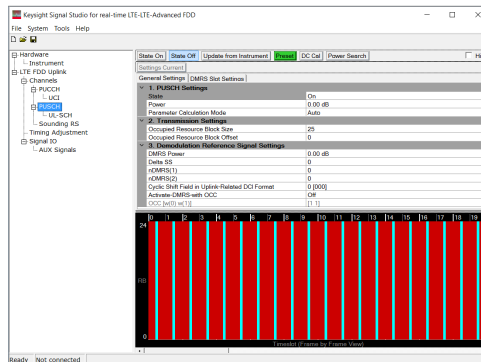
Keysight Signal Studio for real-time LTE-LTE-Advanced FDD

File System Tools Help

Hardware
Instrument
LTE FDD Uplink
Channels
PUCCH
UCI
PUSCH
UL-SCH
Sounding RS
Timing Adjustment
Signal IO
AUX Signals

State On | State Off | Update from Instrument | Preset | DC Cal | Power Search | Hi

Settings Current

General Settings | DMRS Slot Settings

| 1. PUSCH Settings | |
|---|---|
| State | On |
| Power | 0.00 dB |
| Parameter Calculation Mode | Auto |
| 2. Transmission Settings | |
| Occupied Resource Block Size | 25 |
| Occupied Resource Block Offset | 0 |
| 3. Demodulation Reference Signal Settings | |
| DMRS Power | 0.00 dB |
| Delta SS | 0 |
| nDMRS(1) | 0 |
| nDMRS(2) | 0 |
| Cyclic Shift Field in Uplink-Related DCI Format | 0 [000] |
| Activate-DMRS-with OCC | Off |
| OCC [w(0) w(1)] | [1 1] |

0 1 2 3 4 5 6 7 8 9 10 11 12 13 14 15 16 17 18 19

24

RB

0

TimeIdx (Frame by Frame View)

Ready | Not connected